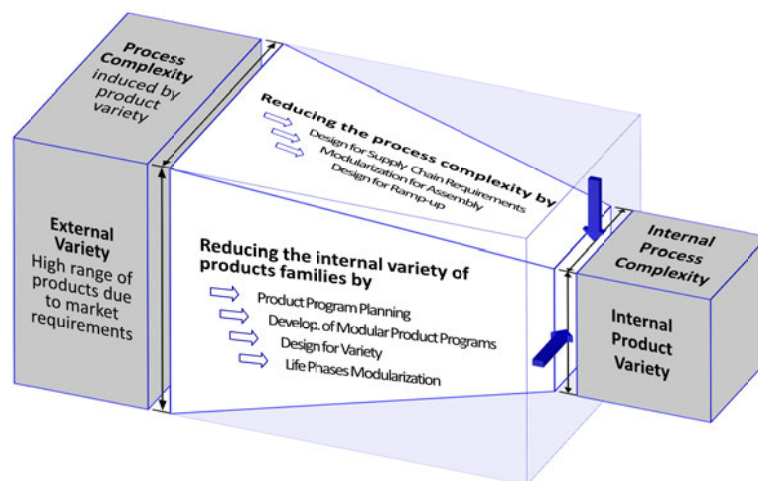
Process Complexity induced by product variety

External Variety
High range of products due to market requirements

Reducing the process complexity by
Design for Supply Chain Requirements
Modularization for Assembly
Design for Ramp-up

Reducing the internal variety of products families by
Product Program Planning
Develop. of Modular Product Programs
Design for Variety
Life Phases Modularization

Internal Process Complexity

Internal Product Variety